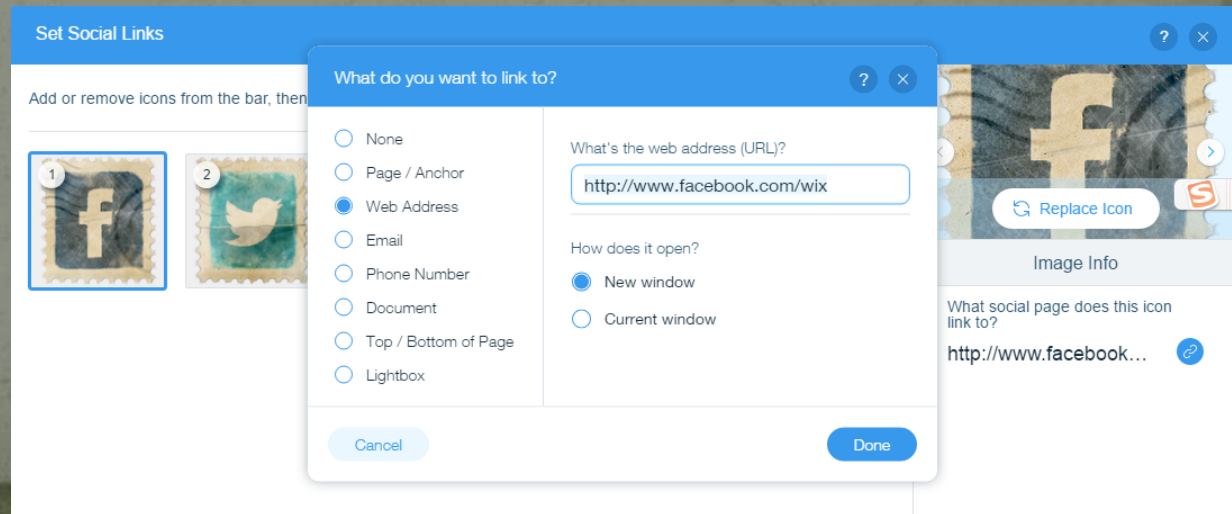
Set Social Links

?

Add or remove icons from the bar, then

1

2

What do you want to link to?

?

None

Page / Anchor

Web Address

Email

Phone Number

Document

Top / Bottom of Page

Lightbox

What's the web address (URL)?

http://www.facebook.com/wix

How does it open?

New window

Current window

Cancel

Done

Replace Icon

Image Info

What social page does this icon link to?

http://www.facebook...